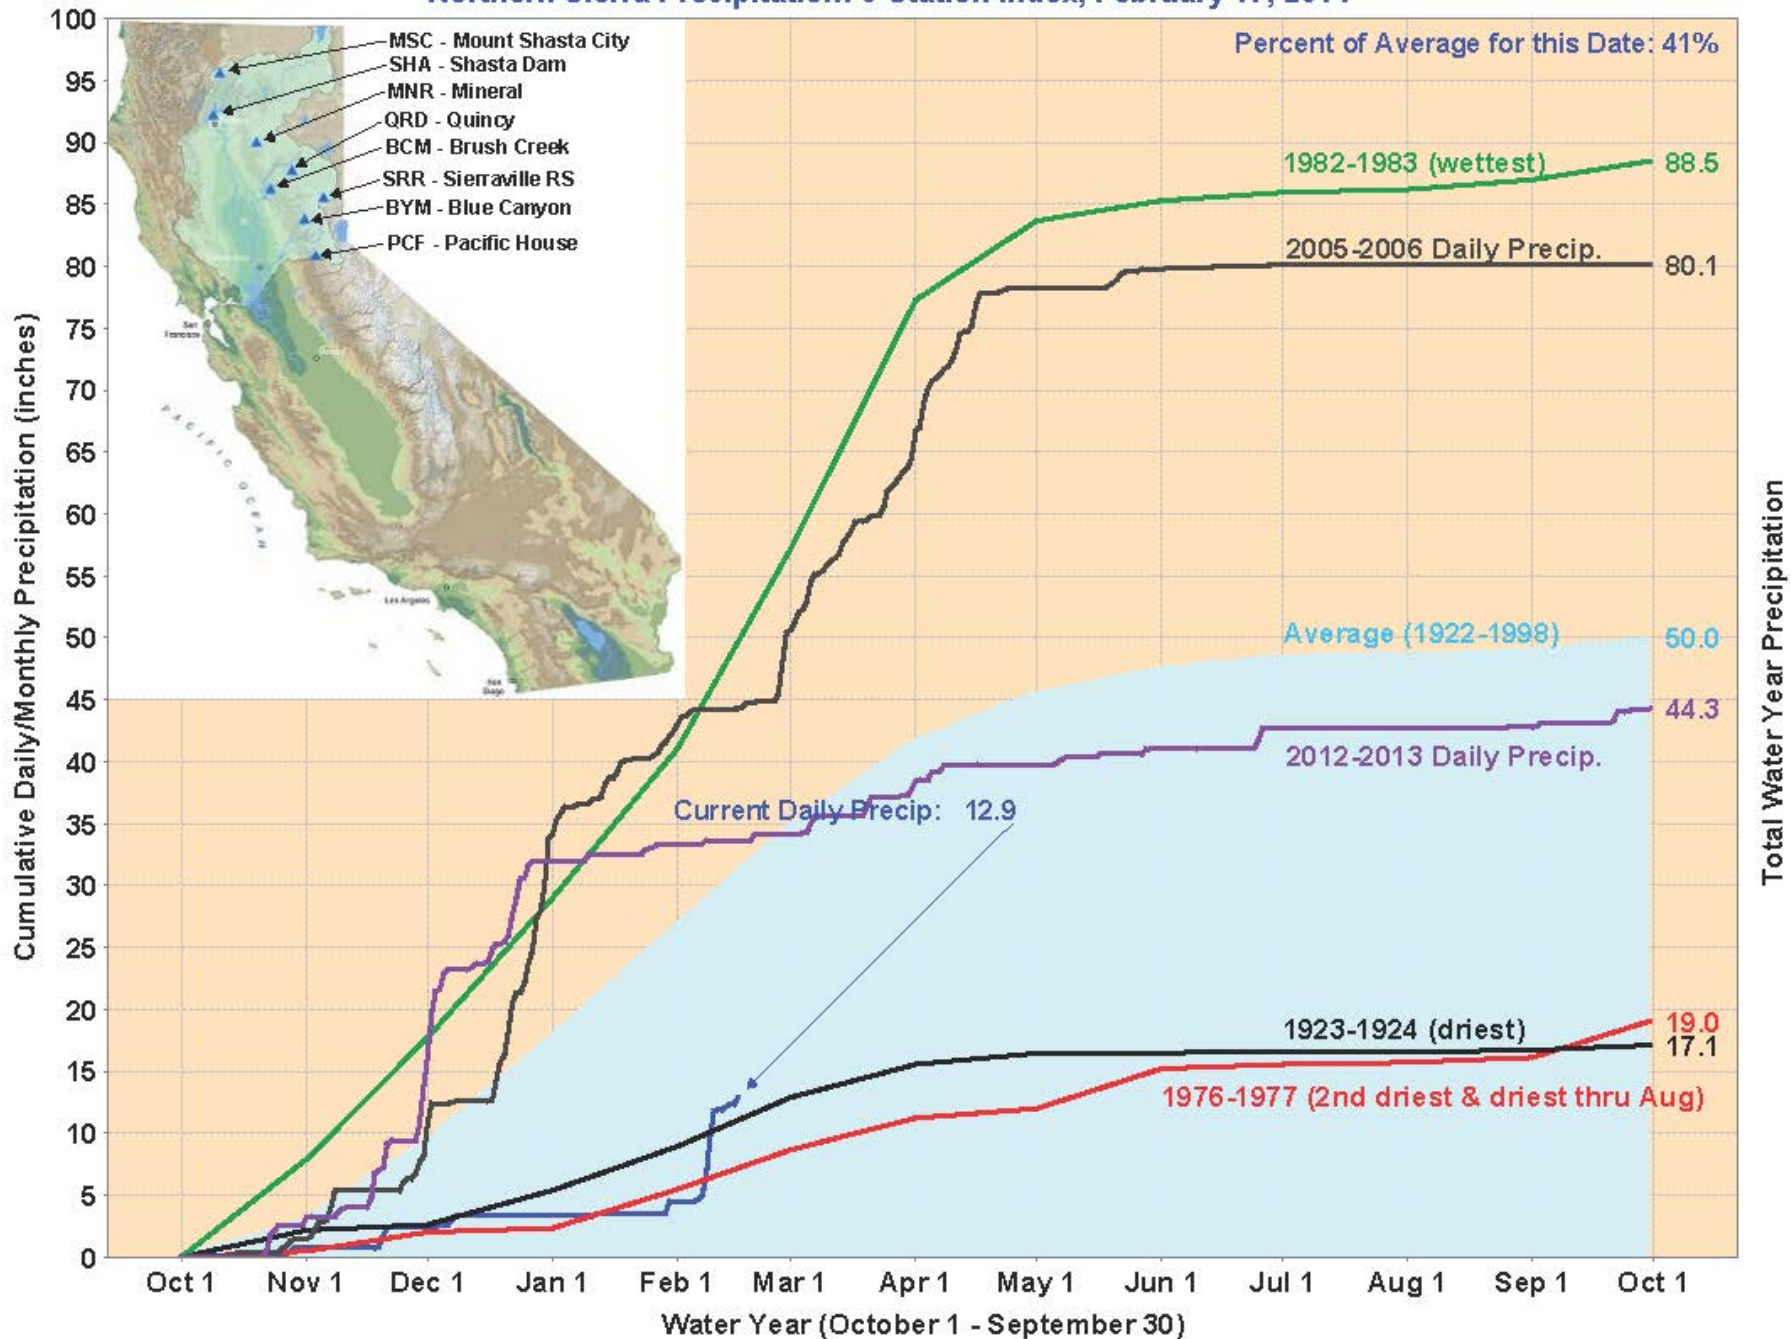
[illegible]

MSC - Mount Shasta City
SHA - Shasta Dam
MNR - Mineral
QRD - Quincy
BCM - Brush Creek
SRR - Sierraville RS
BYM - Blue Canyon
PCF - Pacific House

San Francisco
PACIFIC OCEAN
Los Angeles
San Diego

Percent of Average for this Date: 41%

1982-1983 (wettest) 88.5

2005-2006 Daily Precip. 80.1

Average (1922-1998) 50.0

44.3

2012-2013 Daily Precip.

Current Daily Precip: 12.9

1923-1924 (driest) 19.0

17.1

1976-1977 (2nd driest & driest thru Aug)

100
95
90
85
80
75
70
65
60
55
50
45
40
35
30
25
20
15
10
5
0

Cumulative Daily/Monthly Precipitation (inches)

Total Water Year Precipitation

Oct 1 Nov 1 Dec 1 Jan 1 Feb 1 Mar 1 Apr 1 May 1 Jun 1 Jul 1 Aug 1 Sep 1 Oct 1

Water Year (October 1 - September 30)